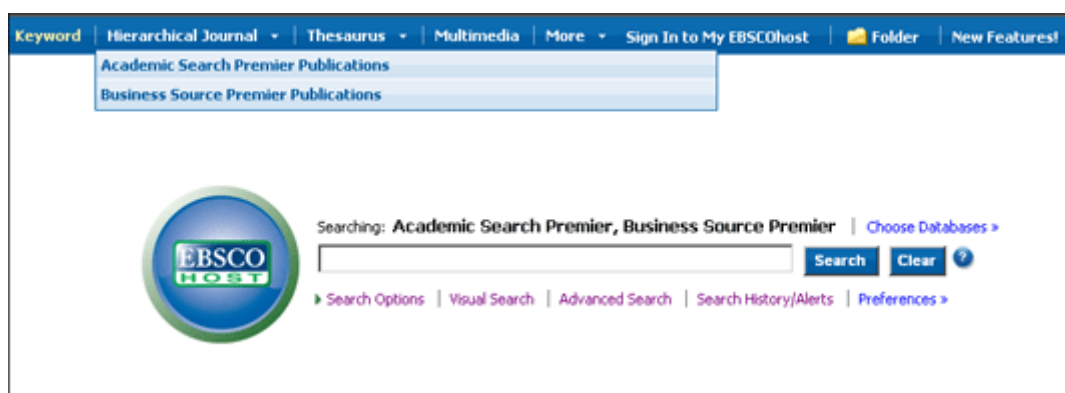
Keyword | Hierarchical Journal | Thesaurus | Multimedia | More | Sign In to My EBSCOhost | Folder | New Features!

Academic Search Premier Publications
Business Source Premier Publications

EBSCO HOST

Searching: Academic Search Premier, Business Source Premier | Choose Databases »

Search Clear ?

Search Options | Visual Search | Advanced Search | Search History/Alerts | Preferences »